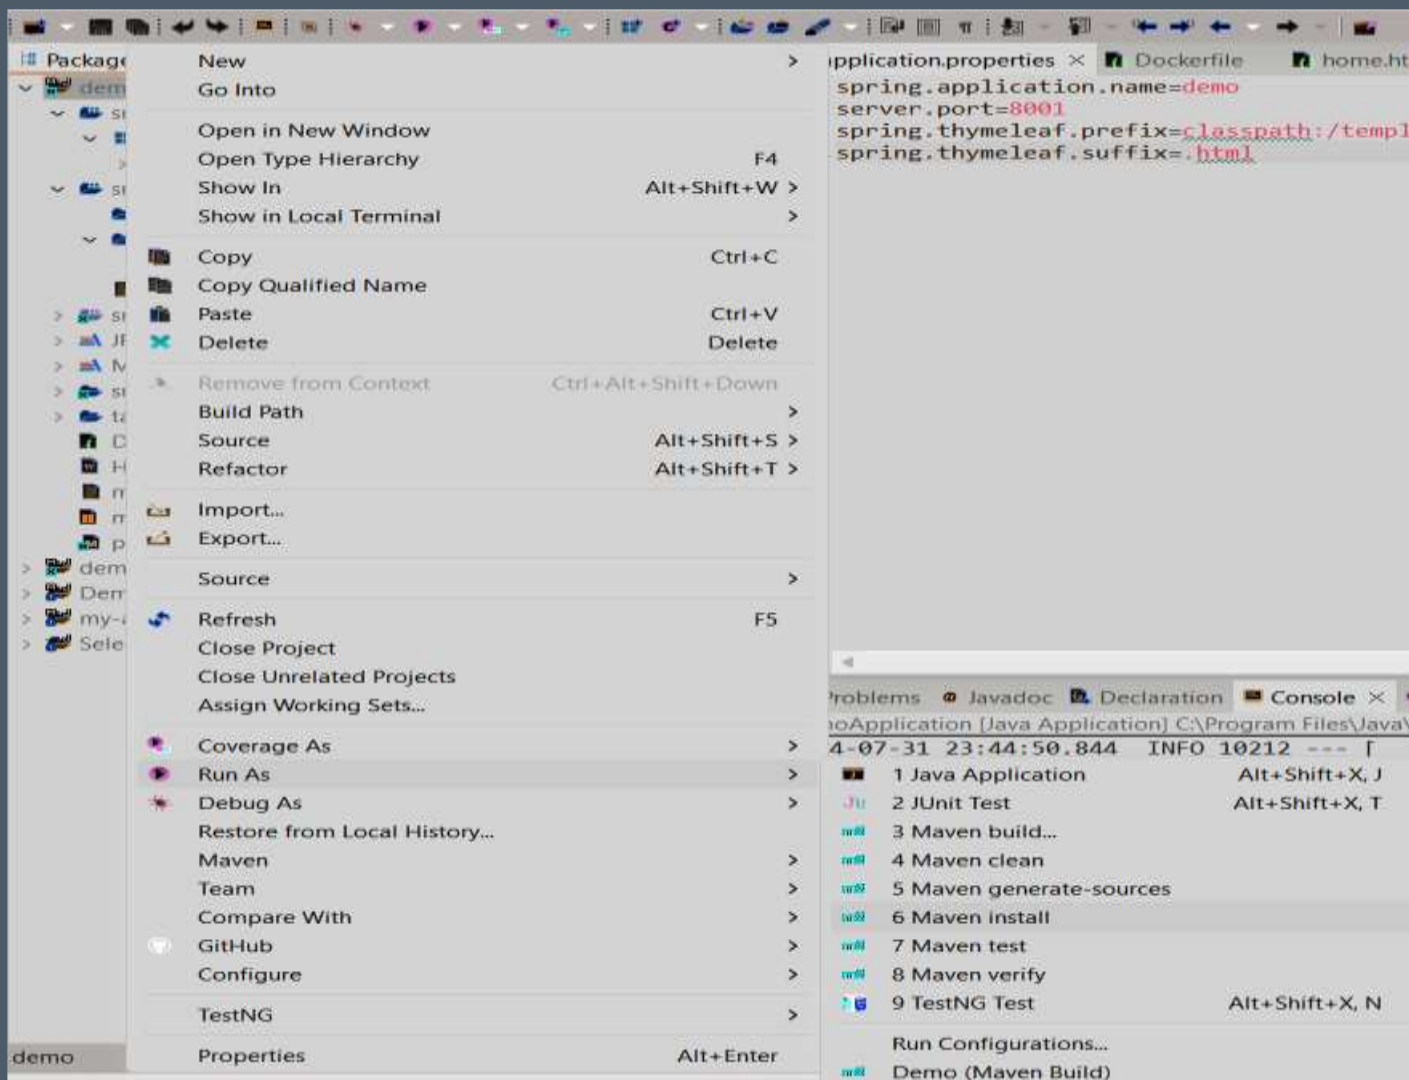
Package
dem
sı
sı
sı
JI
M
sı
tı
D
H
m
m
p
dem
Dem
my-
Sele

New >
Go Into
Open in New Window
Open Type Hierarchy F4
Show In Alt+Shift+W >
Show in Local Terminal >
Copy Ctrl+C
Copy Qualified Name
Paste Ctrl+V
Delete Delete
Remove from Context Ctrl+Alt+Shift+Down
Build Path >
Source Alt+Shift+S >
Refactor Alt+Shift+T >
Import...
Export...
Source >
Refresh F5
Close Project
Close Unrelated Projects
Assign Working Sets...
Coverage As >
Run As >
Debug As >
Restore from Local History...
Maven >
Team >
Compare With >
GitHub >
Configure >
TestNG >
Properties Alt+Enter

ıpplication.properties × Dockerfile home.ht
spring.application.name=demo
server.port=8001
spring.thymeleaf.prefix=classpath:/templ
spring.thymeleaf.suffix=.html

ɹoblems Javadoc Declaration Console ×
ıoApplication [Java Application] C:\Program Files\Java\
4-07-31 23:44:50.844 INFO 10212 --- [

1 Java Application Alt+Shift+X, J
2 JUnit Test Alt+Shift+X, T
3 Maven build...
4 Maven clean
5 Maven generate-sources
6 Maven install
7 Maven test
8 Maven verify
9 TestNG Test Alt+Shift+X, N
Run Configurations...
Demo (Maven Build)

demo